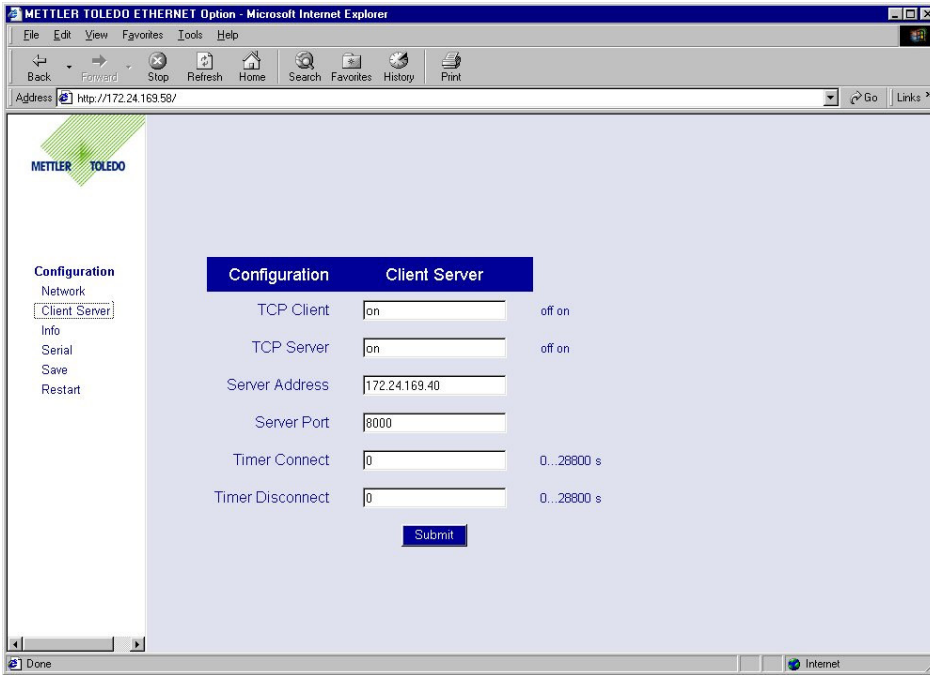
METTLER TOLEDO ETHERNET Option - Microsoft Internet Explorer

File Edit View Favorites Tools Help

Back Forward Stop Refresh Home Search Favorites History Print

Address http://172.24.169.58/

Go Links

METTLER TOLEDO

Configuration
Network
Client Server
Info
Serial
Save
Restart

| Configuration | Client Server |
|---|---|

TCP Client on off on

TCP Server on off on

Server Address 172.24.169.40

Server Port 8000

Timer Connect 0 0...28800 s

Timer Disconnect 0 0...28800 s

Submit

Done

Internet